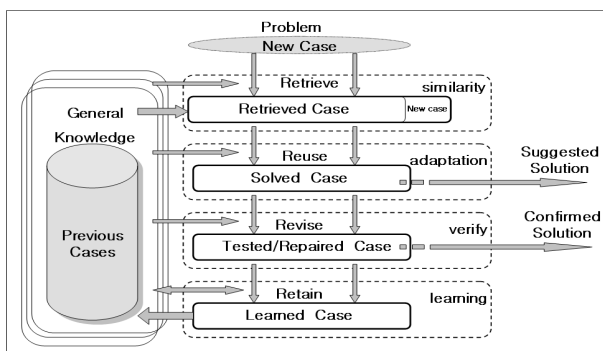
Problem
New Case

Retrieve
similarity
General Knowledge
Retrieved Case
New case

Reuse
adaptation
Solved Case
Suggested Solution

Previous Cases

Revise
verify
Tested/Repaired Case
Confirmed Solution

Retain
learning
Learned Case